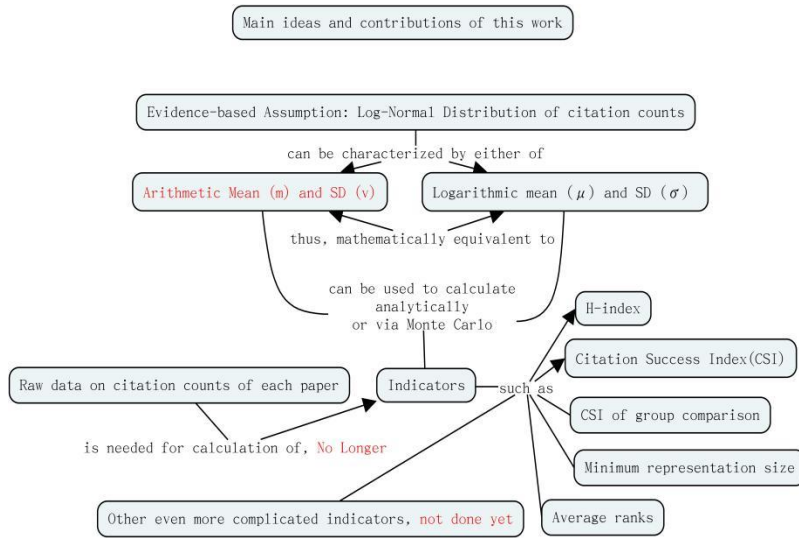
Main ideas and contributions of this work

Evidence-based Assumption: Log-Normal Distribution of citation counts

can be characterized by either of

Arithmetic Mean (m) and SD (v)

Logarithmic mean ($\mu$) and SD ($\sigma$)

thus, mathematically equivalent to

can be used to calculate analytically or via Monte Carlo

H-index

Citation Success Index(CSI)

Raw data on citation counts of each paper

Indicators

such as

CSI of group comparison

is needed for calculation of, No Longer

Minimum representation size

Other even more complicated indicators, not done yet

Average ranks